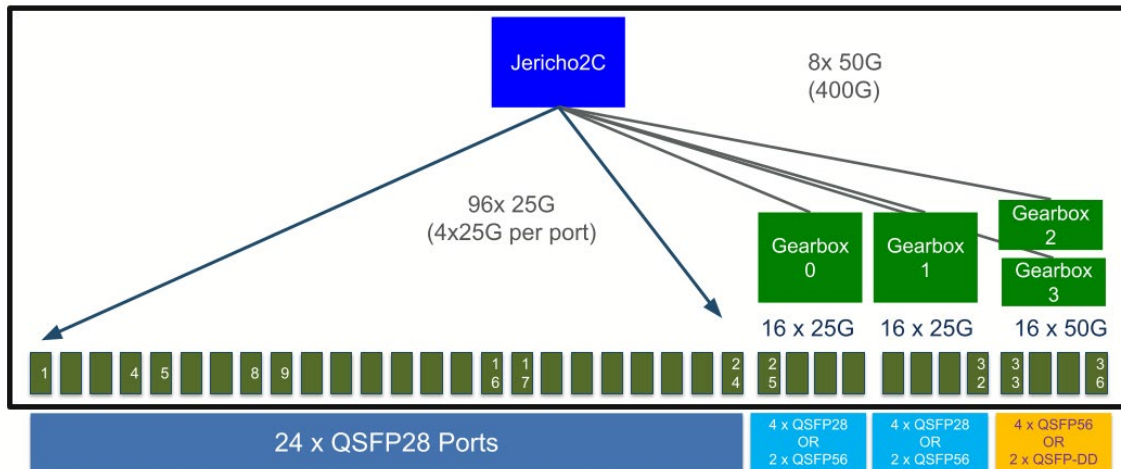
Jericho2C

8x 50G
(400G)

96x 25G
(4x25G per port)

Gearbox 0

Gearbox 1

Gearbox 2

Gearbox 3

16 x 25G

16 x 25G

16 x 50G

1 4 5 8 9 16 17 24 25 32 33 36

24 x QSFP28 Ports

4 x QSFP28 OR 2 x QSFP56

4 x QSFP28 OR 2 x QSFP56

4 x QSFP56 OR 2 x QSFP-DD